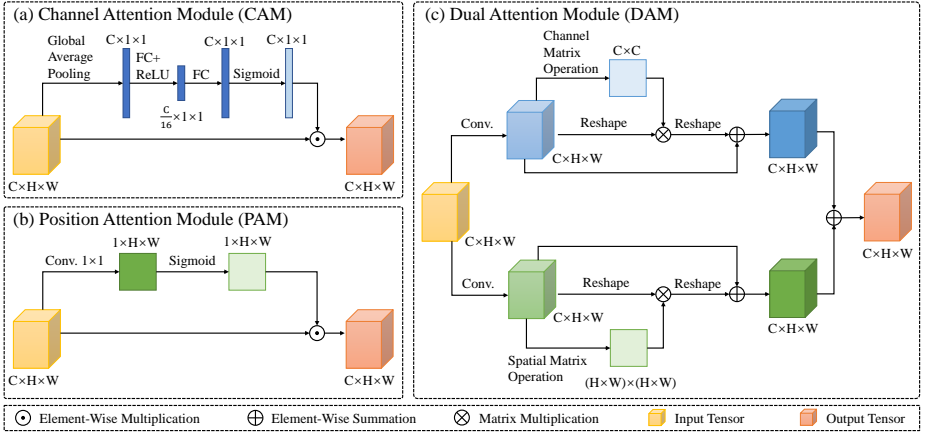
(a) Channel Attention Module (CAM)

Global Average Pooling

C×1×1

FC+ ReLU

$\frac{C}{16}$×1×1

FC

C×1×1

Sigmoid

C×1×1

C×H×W

C×H×W

(b) Position Attention Module (PAM)

Conv. 1×1

1×H×W

Sigmoid

1×H×W

C×H×W

C×H×W

(c) Dual Attention Module (DAM)

Channel Matrix Operation

C×C

Conv.

Reshape

Reshape

C×H×W

C×H×W

C×H×W

C×H×W

Conv.

Reshape

Reshape

C×H×W

C×H×W

Spatial Matrix Operation

(H×W)×(H×W)

Element-Wise Multiplication

Element-Wise Summation

Matrix Multiplication

Input Tensor

Output Tensor